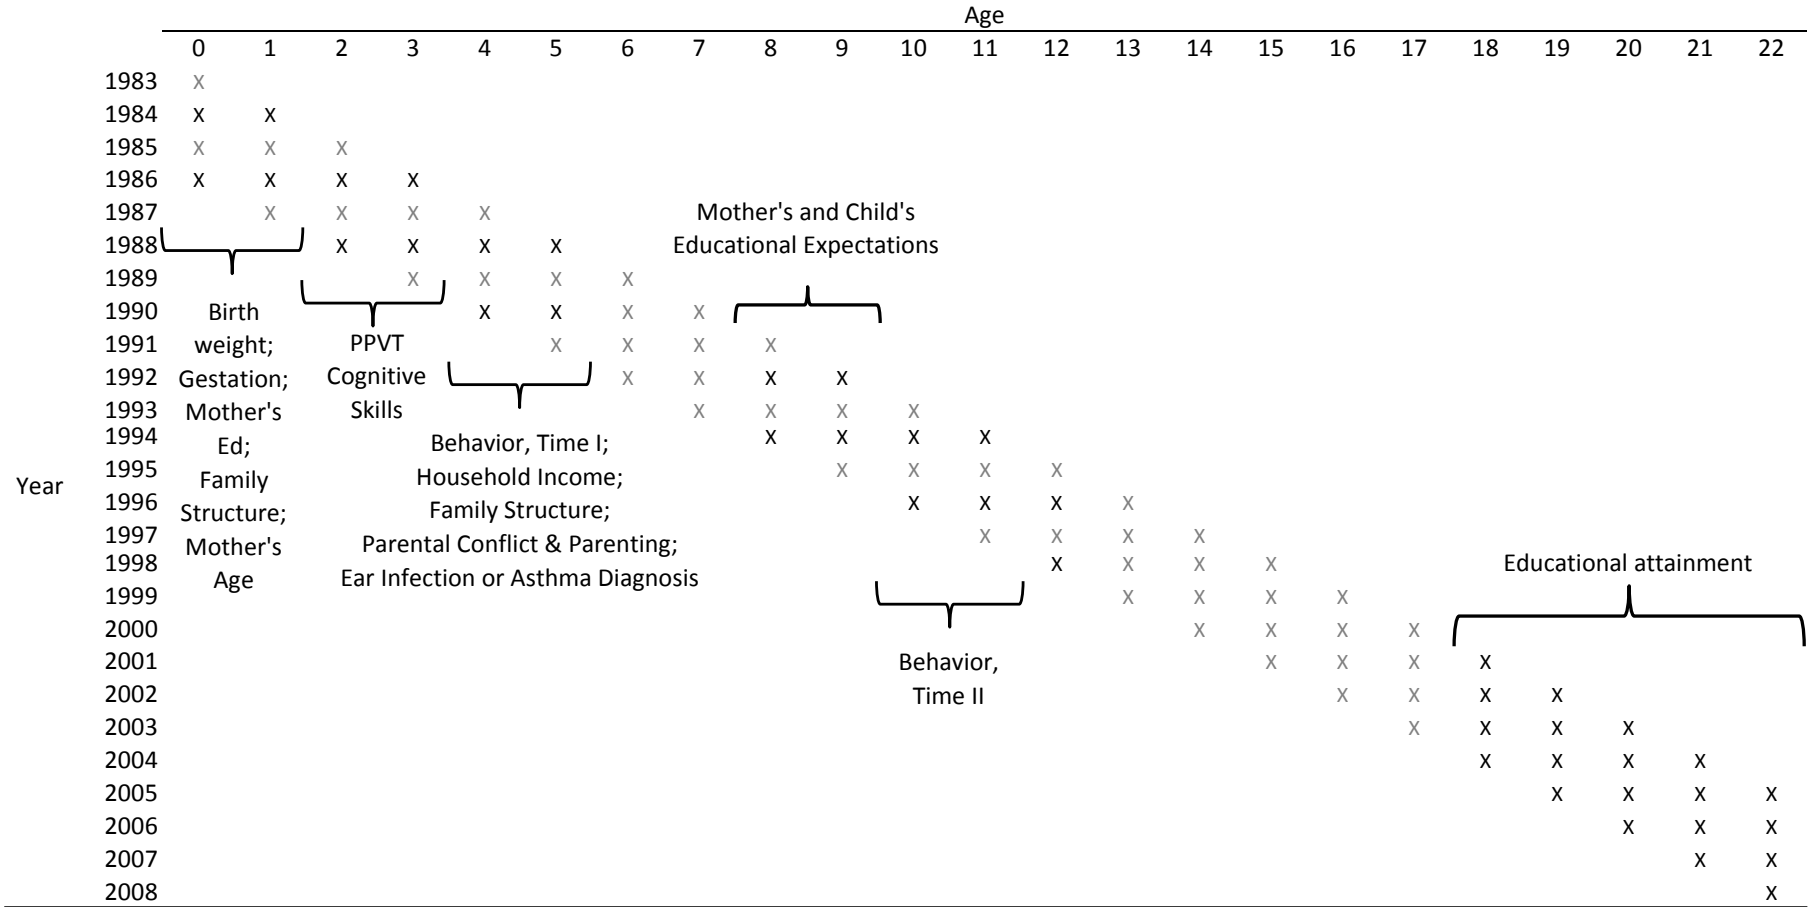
| Year | 0 | 1 | 2 | 3 | 4 | 5 | 6 | 7 | 8 | 9 | 10 | 11 | 12 | 13 | 14 | 15 | 16 | 17 | 18 | 19 | 20 | 21 | 22 |
|---|---|---|---|---|---|---|---|---|---|---|---|---|---|---|---|---|---|---|---|---|---|---|---|
| 1983 | X | | | | | | | | | | | | | | | | | | | | | | |
| 1984 | X | X | | | | | | | | | | | | | | | | | | | | | |
| 1985 | X | X | X | | | | | | | | | | | | | | | | | | | | |
| 1986 | X | X | X | X | | | | | | | | | | | | | | | | | | | |
| 1987 | | X | X | X | X | | | | | | | | | | | | | | | | | | |
| 1988 | | | X | X | X | X | | | | | | | | | | | | | | | | | |
| 1989 | | | | X | X | X | X | | | | | | | | | | | | | | | | |
| 1990 | | | | | X | X | X | X | | | | | | | | | | | | | | | |
| 1991 | | | | | | X | X | X | X | | | | | | | | | | | | | | |
| 1992 | | | | | | | X | X | X | X | | | | | | | | | | | | | |
| 1993 | | | | | | | | X | X | X | X | | | | | | | | | | | | |
| 1994 | | | | | | | | | X | X | X | X | | | | | | | | | | | |
| 1995 | | | | | | | | | | X | X | X | X | | | | | | | | | | |
| 1996 | | | | | | | | | | | X | X | X | X | | | | | | | | | |
| 1997 | | | | | | | | | | | | X | X | X | X | | | | | | | | |
| 1998 | | | | | | | | | | | | | X | X | X | X | | | | | | | |
| 1999 | | | | | | | | | | | | | | X | X | X | X | | | | | | |
| 2000 | | | | | | | | | | | | | | | X | X | X | X | | | | | |
| 2001 | | | | | | | | | | | | | | | | X | X | X | X | | | | |
| 2002 | | | | | | | | | | | | | | | | | X | X | X | X | | | |
| 2003 | | | | | | | | | | | | | | | | | | X | X | X | X | | |
| 2004 | | | | | | | | | | | | | | | | | | | X | X | X | X | |
| 2005 | | | | | | | | | | | | | | | | | | | | X | X | X | X |
| 2006 | | | | | | | | | | | | | | | | | | | | | X | X | X |
| 2007 | | | | | | | | | | | | | | | | | | | | | | X | X |
| 2008 | | | | | | | | | | | | | | | | | | | | | | | X |

Age

Birth weight; Gestation; Mother's Ed; Family Structure; Mother's Age

PPVT Cognitive Skills

Behavior, Time I; Household Income; Family Structure; Parental Conflict & Parenting; Ear Infection or Asthma Diagnosis

Mother's and Child's Educational Expectations

Behavior, Time II

Educational attainment